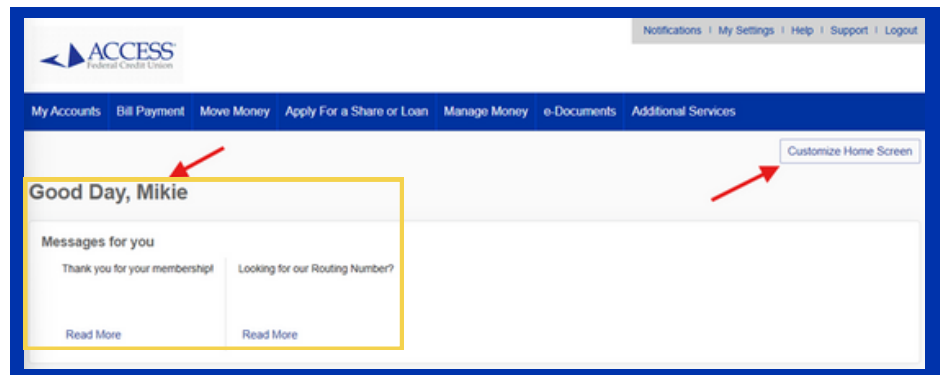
ACCESS
Federal Credit Union

Notifications | My Settings | Help | Support | Logout

My Accounts Bill Payment Move Money Apply For a Share or Loan Manage Money e-Documents Additional Services

Customize Home Screen

Good Day, Mikie

Messages for you

Thank you for your membership!

Read More

Looking for our Routing Number?

Read More